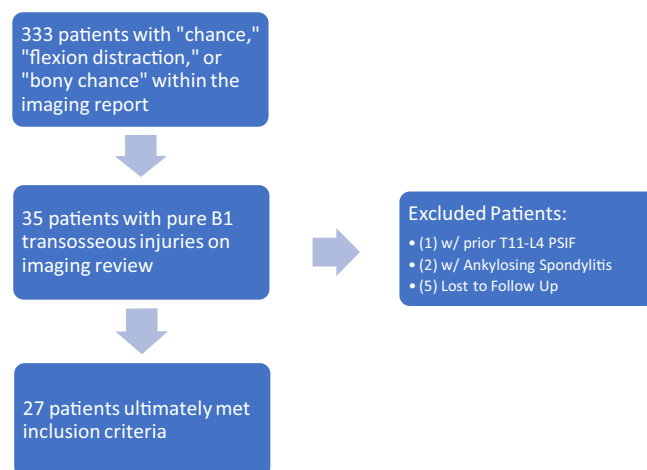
333 patients with "chance," "flexion distraction," or "bony chance" within the imaging report

35 patients with pure B1 transosseous injuries on imaging review

Excluded Patients:
• (1) w/ prior T11-L4 PSIF
• (2) w/ Ankylosing Spondylitis
• (5) Lost to Follow Up

27 patients ultimately met inclusion criteria